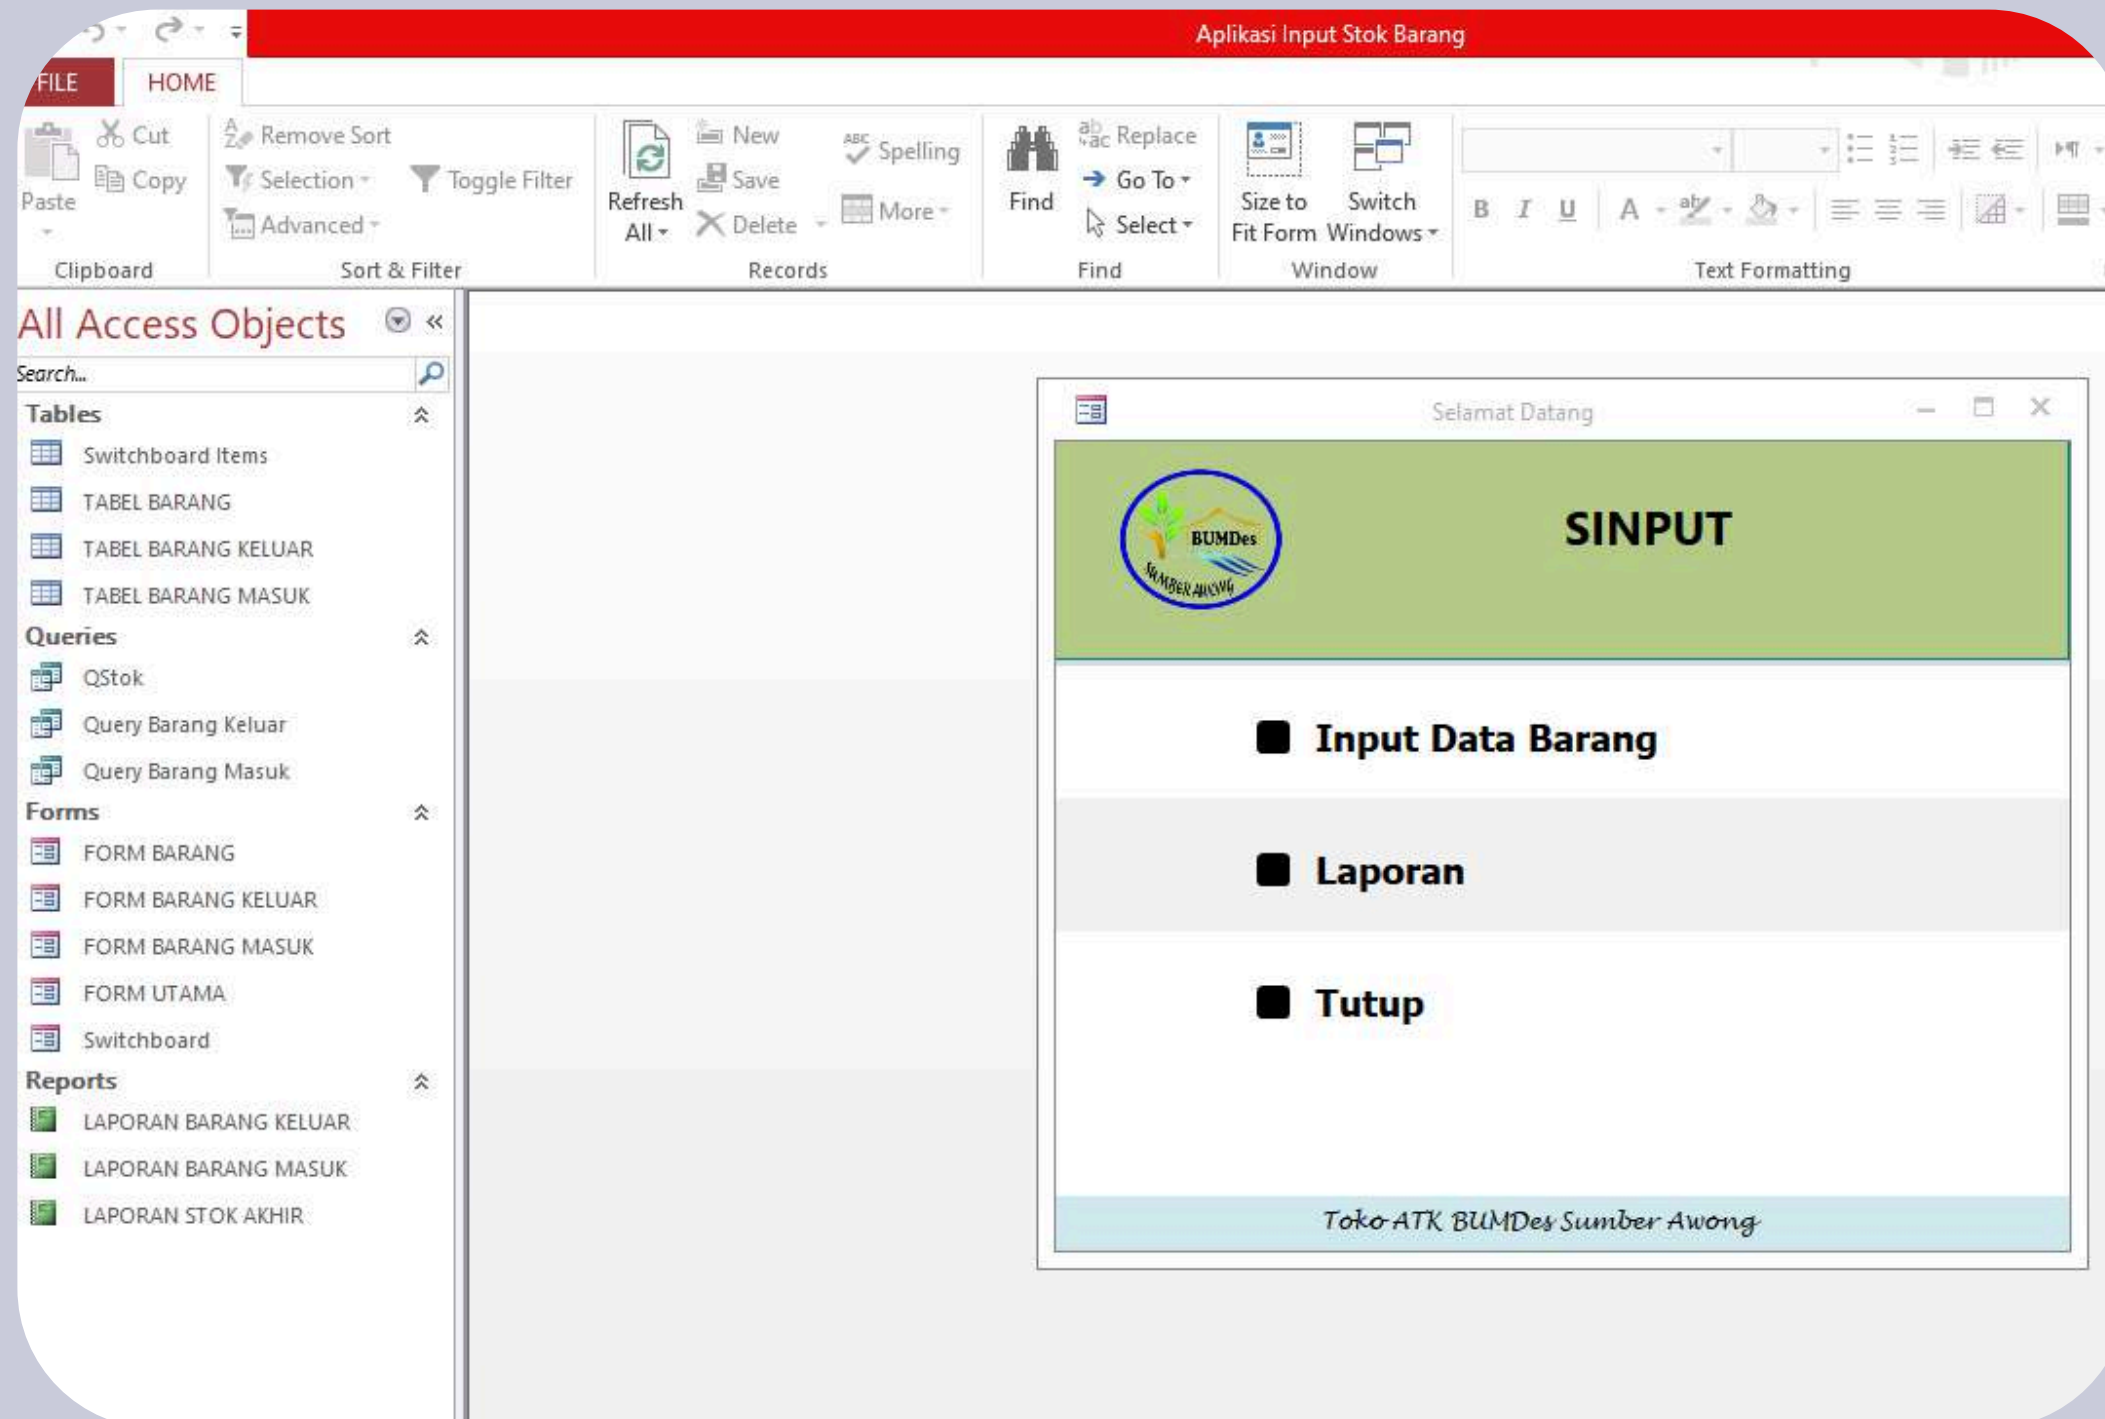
Aplikasi Input Stok Barang

FILE HOME

Paste
Cut
Copy
Clipboard

Remove Sort
Selection
Advanced
Toggle Filter
Sort & Filter

Refresh All
New
Save
Delete
Spelling
More
Records

Find
Replace
Go To
Select
Find

Size to Fit Form
Switch Windows
Window

B I U
A
Text Formatting

All Access Objects
Search...

Tables
Switchboard Items
TABEL BARANG
TABEL BARANG KELUAR
TABEL BARANG MASUK

Queries
QStok
Query Barang Keluar
Query Barang Masuk

Forms
FORM BARANG
FORM BARANG KELUAR
FORM BARANG MASUK
FORM UTAMA
Switchboard

Reports
LAPORAN BARANG KELUAR
LAPORAN BARANG MASUK
LAPORAN STOK AKHIR

Selamat Datang

BUMDes
SUMBER AWONG

SINPUT

Input Data Barang

Laporan

Tutup

Toko ATK BUMDes Sumber Awong